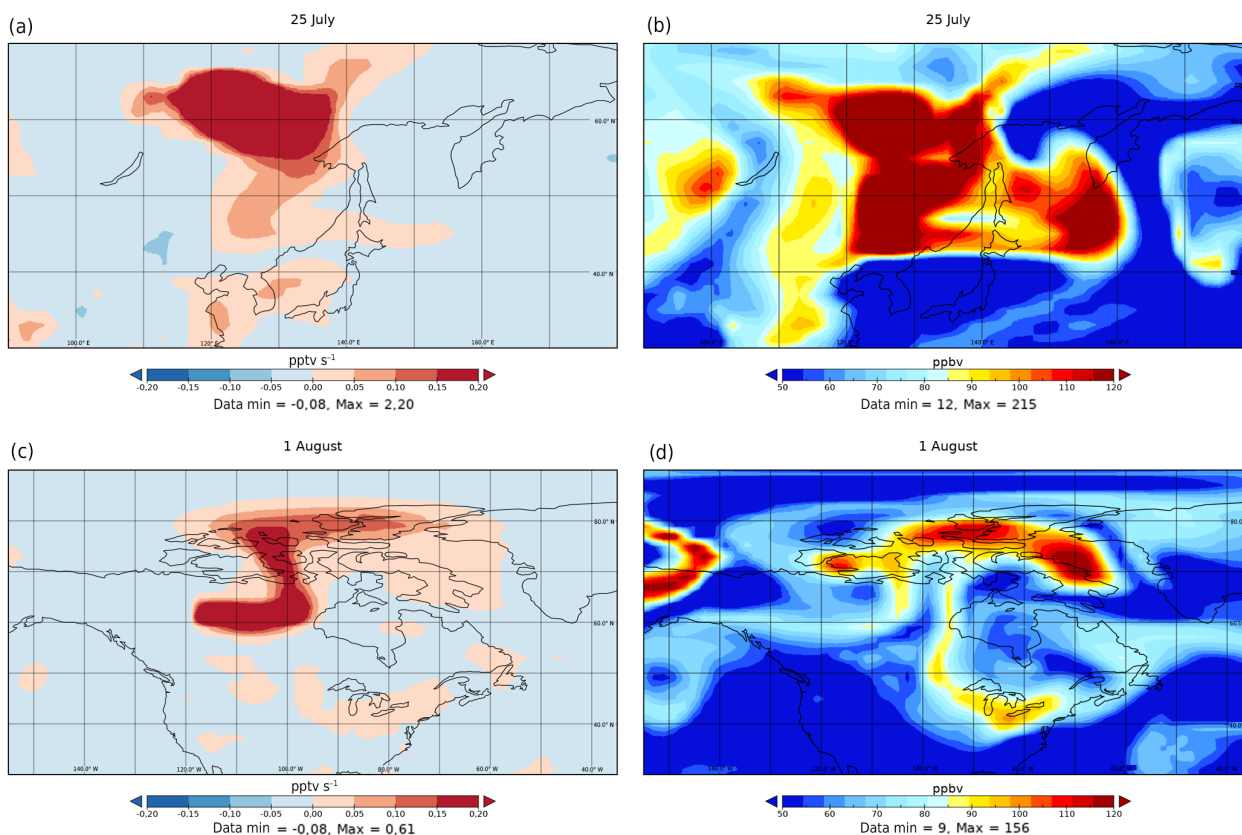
(a)

25 July

60.0° N

40.0° N

100.0° E

120.0° E

140.0° E

160.0° E

pptv s$^{-1}$

-0.20 -0.15 -0.10 -0.05 0.00 0.05 0.10 0.15 0.20

Data min = -0.08, Max = 2.20

(b)

25 July

60.0° N

40.0° N

100.0° E

120.0° E

140.0° E

160.0° E

ppbv

50 60 70 80 90 100 110 120

Data min = 12, Max = 215

(c)

1 August

80.0° N

60.0° N

40.0° N

140.0° W

120.0° W

100.0° W

80.0° W

60.0° W

40.0° W

pptv s$^{-1}$

-0.20 -0.15 -0.10 -0.05 0.00 0.05 0.10 0.15 0.20

Data min = -0.08, Max = 0.61

(d)

1 August

80.0° N

60.0° N

40.0° N

140.0° W

120.0° W

100.0° W

80.0° W

60.0° W

40.0° W

ppbv

50 60 70 80 90 100 110 120

Data min = 9, Max = 156